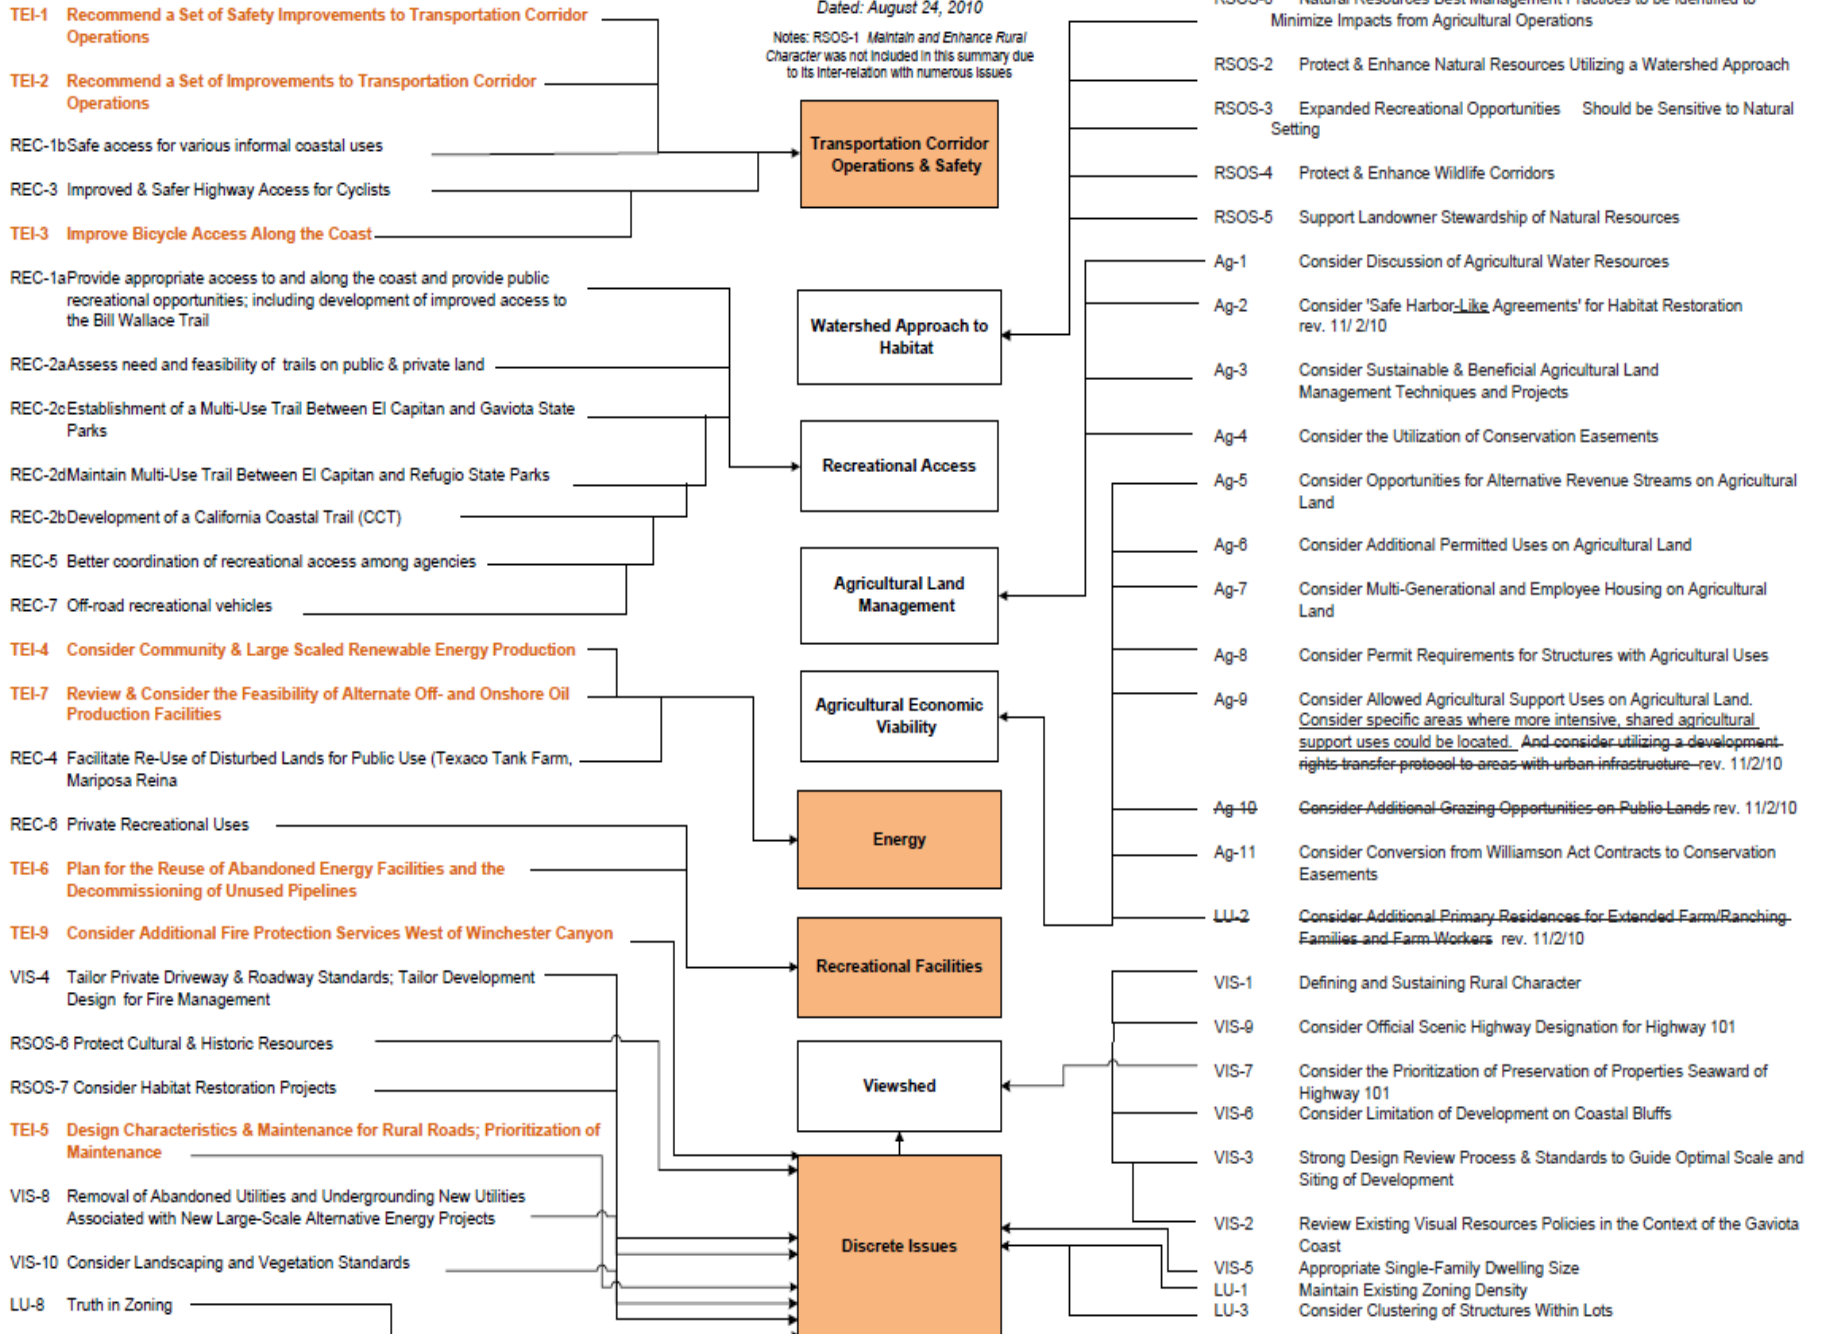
TEI-1 Recommend a Set of Safety Improvements to Transportation Corridor Operations

TEI-2 Recommend a Set of Improvements to Transportation Corridor Operations

REC-1b Safe access for various informal coastal uses

REC-3 Improved & Safer Highway Access for Cyclists

TEI-3 Improve Bicycle Access Along the Coast

REC-1a Provide appropriate access to and along the coast and provide public recreational opportunities; including development of improved access to the Bill Wallace Trail

REC-2a Assess need and feasibility of trails on public & private land

REC-2c Establishment of a Multi-Use Trail Between El Capitan and Gaviota State Parks

REC-2d Maintain Multi-Use Trail Between El Capitan and Refugio State Parks

REC-2b Development of a California Coastal Trail (CCT)

REC-5 Better coordination of recreational access among agencies

REC-7 Off-road recreational vehicles

TEI-4 Consider Community & Large Scaled Renewable Energy Production

TEI-7 Review & Consider the Feasibility of Alternate Off- and Onshore Oil Production Facilities

REC-4 Facilitate Re-Use of Disturbed Lands for Public Use (Texaco Tank Farm, Mariposa Reina

REC-6 Private Recreational Uses

TEI-6 Plan for the Reuse of Abandoned Energy Facilities and the Decommissioning of Unused Pipelines

TEI-9 Consider Additional Fire Protection Services West of Winchester Canyon

VIS-4 Tailor Private Driveway & Roadway Standards; Tailor Development Design for Fire Management

RSOS-6 Protect Cultural & Historic Resources

RSOS-7 Consider Habitat Restoration Projects

TEI-5 Design Characteristics & Maintenance for Rural Roads; Prioritization of Maintenance

VIS-8 Removal of Abandoned Utilities and Undergrounding New Utilities Associated with New Large-Scale Alternative Energy Projects

VIS-10 Consider Landscaping and Vegetation Standards

LU-8 Truth in Zoning

Dated: August 24, 2010

Notes: RSOS-1 Maintain and Enhance Rural Character was not included in this summary due to its inter-relation with numerous issues

Transportation Corridor Operations & Safety

Watershed Approach to Habitat

Recreational Access

Agricultural Land Management

Agricultural Economic Viability

Energy

Recreational Facilities

Viewshed

Discrete Issues

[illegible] Natural Resources Best Management Practices to be Identified to Minimize Impacts from Agricultural Operations

RSOS-2 Protect & Enhance Natural Resources Utilizing a Watershed Approach

RSOS-3 Expanded Recreational Opportunities Should be Sensitive to Natural Setting

RSOS-4 Protect & Enhance Wildlife Corridors

RSOS-5 Support Landowner Stewardship of Natural Resources

Ag-1 Consider Discussion of Agricultural Water Resources

Ag-2 Consider 'Safe Harbor-Like Agreements' for Habitat Restoration rev. 11/ 2/10

Ag-3 Consider Sustainable & Beneficial Agricultural Land Management Techniques and Projects

Ag-4 Consider the Utilization of Conservation Easements

Ag-5 Consider Opportunities for Alternative Revenue Streams on Agricultural Land

Ag-6 Consider Additional Permitted Uses on Agricultural Land

Ag-7 Consider Multi-Generational and Employee Housing on Agricultural Land

Ag-8 Consider Permit Requirements for Structures with Agricultural Uses

Ag-9 Consider Allowed Agricultural Support Uses on Agricultural Land. Consider specific areas where more intensive, shared agricultural support uses could be located. And consider utilizing a development rights transfer protocol to areas with urban infrastructure rev. 11/2/10

Ag-10 Consider Additional Grazing Opportunities on Public Lands rev. 11/2/10

Ag-11 Consider Conversion from Williamson Act Contracts to Conservation Easements

LU-2 Consider Additional Primary Residences for Extended Farm/Ranching Families and Farm Workers rev. 11/2/10

VIS-1 Defining and Sustaining Rural Character

VIS-9 Consider Official Scenic Highway Designation for Highway 101

VIS-7 Consider the Prioritization of Preservation of Properties Seaward of Highway 101

VIS-6 Consider Limitation of Development on Coastal Bluffs

VIS-3 Strong Design Review Process & Standards to Guide Optimal Scale and Siting of Development

VIS-2 Review Existing Visual Resources Policies in the Context of the Gaviota Coast

VIS-5 Appropriate Single-Family Dwelling Size

LU-1 Maintain Existing Zoning Density

LU-3 Consider Clustering of Structures Within Lots